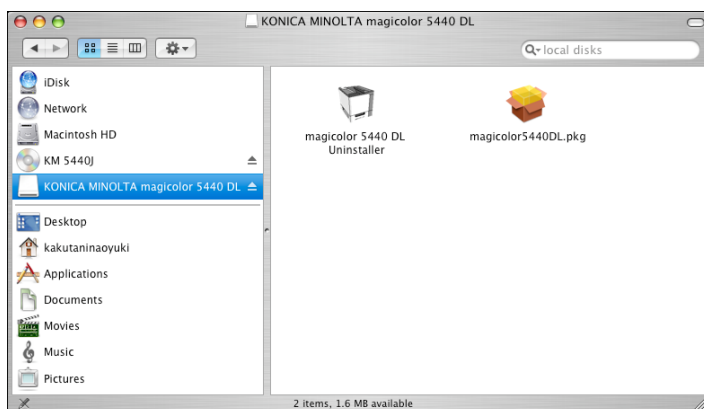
KONICA MINOLTA magicolor 5440 DL

local disks

iDisk
Network
Macintosh HD
KM 5440J
KONICA MINOLTA magicolor 5440 DL
Desktop
kakutaninaoyuki
Applications
Documents
Movies
Music
Pictures

magicolor 5440 DL Uninstaller

magicolor5440DL.pkg

2 items, 1.6 MB available